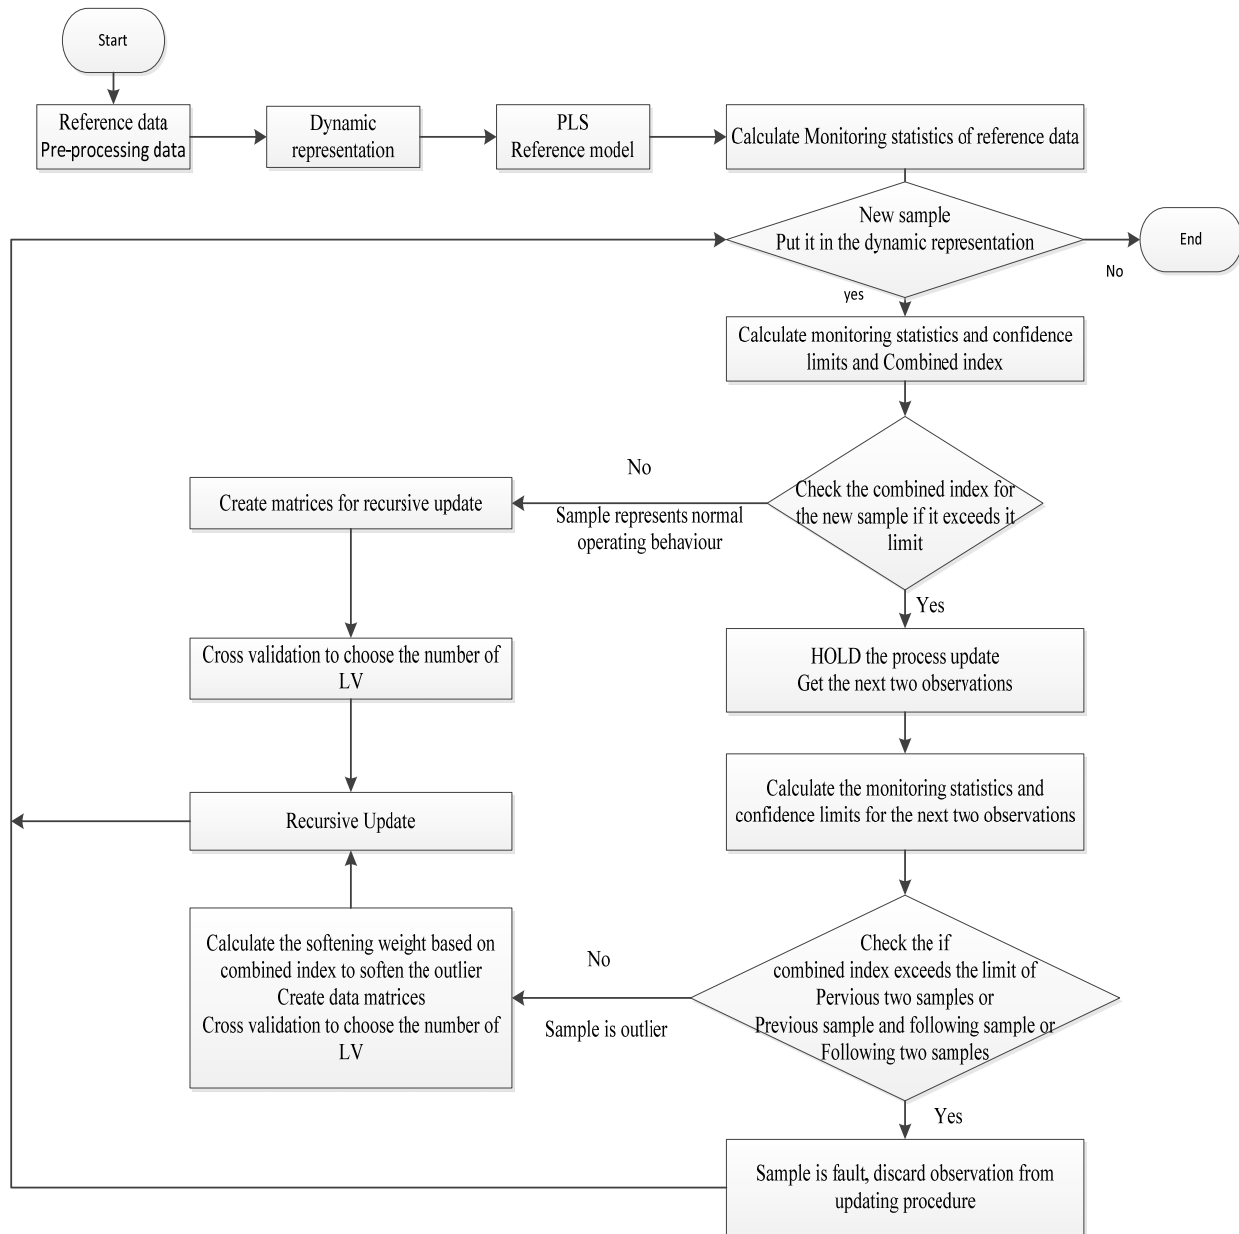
Start

Reference data
Pre-processing data

Dynamic representation

PLS
Reference model

Calculate Monitoring statistics of reference data

New sample
Put it in the dynamic representation

End

No

yes

Calculate monitoring statistics and confidence limits and Combined index

No

Create matrices for recursive update

Sample represents normal operating behaviour

Check the combined index for the new sample if it exceeds it limit

Yes

HOLD the process update
Get the next two observations

Cross validation to choose the number of LV

Recursive Update

Calculate the monitoring statistics and confidence limits for the next two observations

Calculate the softening weight based on combined index to soften the outlier
Create data matrices
Cross validation to choose the number of LV

No

Sample is outlier

Check the if
combined index exceeds the limit of
Pervious two samples or
Previous sample and following sample or
Following two samples

Yes

Sample is fault, discard observation from updating procedure